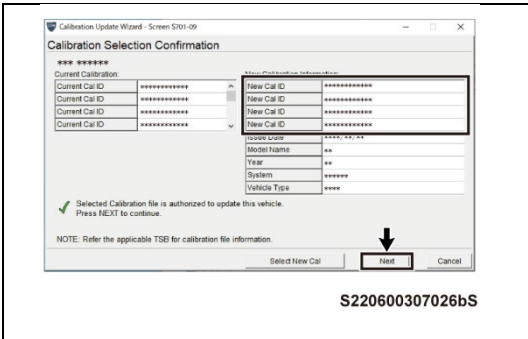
Calibration Update Wizard - Screen S701-09

Calibration Selection Confirmation

*** ******

Current Calibration:

| Current Cal ID | ************ |
|---|---|
| Current Cal ID | ************ |
| Current Cal ID | ************ |
| Current Cal ID | ************ |

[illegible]

| New Cal ID | ************ |
|---|---|
| New Cal ID | ************ |
| New Cal ID | ************ |
| New Cal ID | ************ |
| Issue Date | ****/**/** |
| Model Name | ** |
| Year | ** |
| System | ****** |
| Vehicle Type | **** |

Selected Calibration file is authorized to update this vehicle. Press NEXT to continue.

NOTE: Refer the applicable TSB for calibration file information.

Select New Cal

Next

Cancel

S220600307026bS